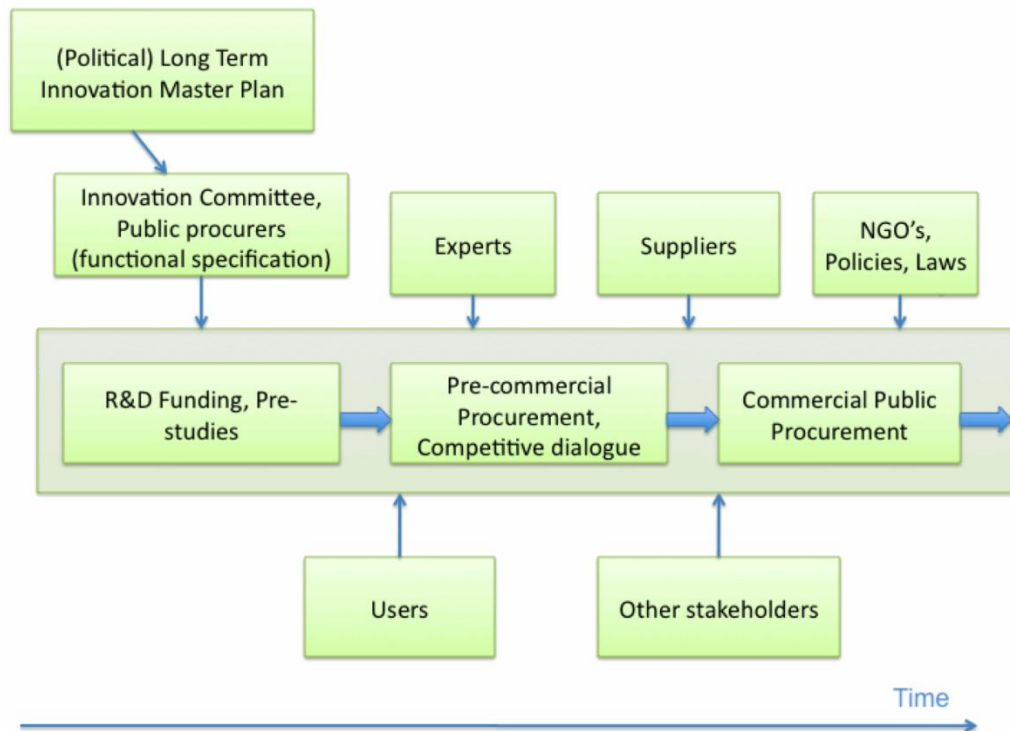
(Political) Long Term Innovation Master Plan

Innovation Committee, Public procurers (functional specification)

Experts

Suppliers

NGO's, Policies, Laws

R&D Funding, Prestudies

Pre-commercial Procurement, Competitive dialogue

Commercial Public Procurement

Users

Other stakeholders

Time